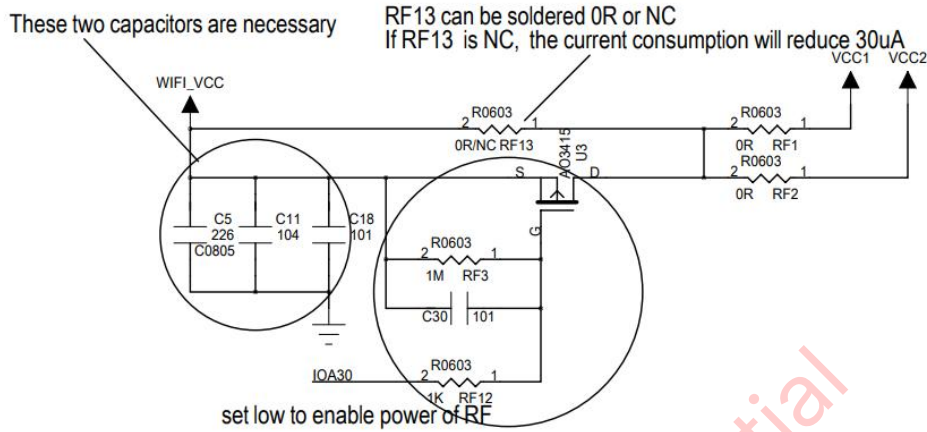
These two capacitors are necessary

RF13 can be soldered 0R or NC
If RF13 is NC, the current consumption will reduce 30uA

WIFI_VCC

VCC1 VCC2

R0603
2 1
0R/NC RF13

R0603
2 1
0R RF1

R0603
2 1
0R RF2

AO3415
U3

S D

G

C5
226
C0805

C11
104

C18
101

R0603
2 1
1M RF3

C30 101

IOA30

R0603
2 1
1K RF12

set low to enable power of RF

tial